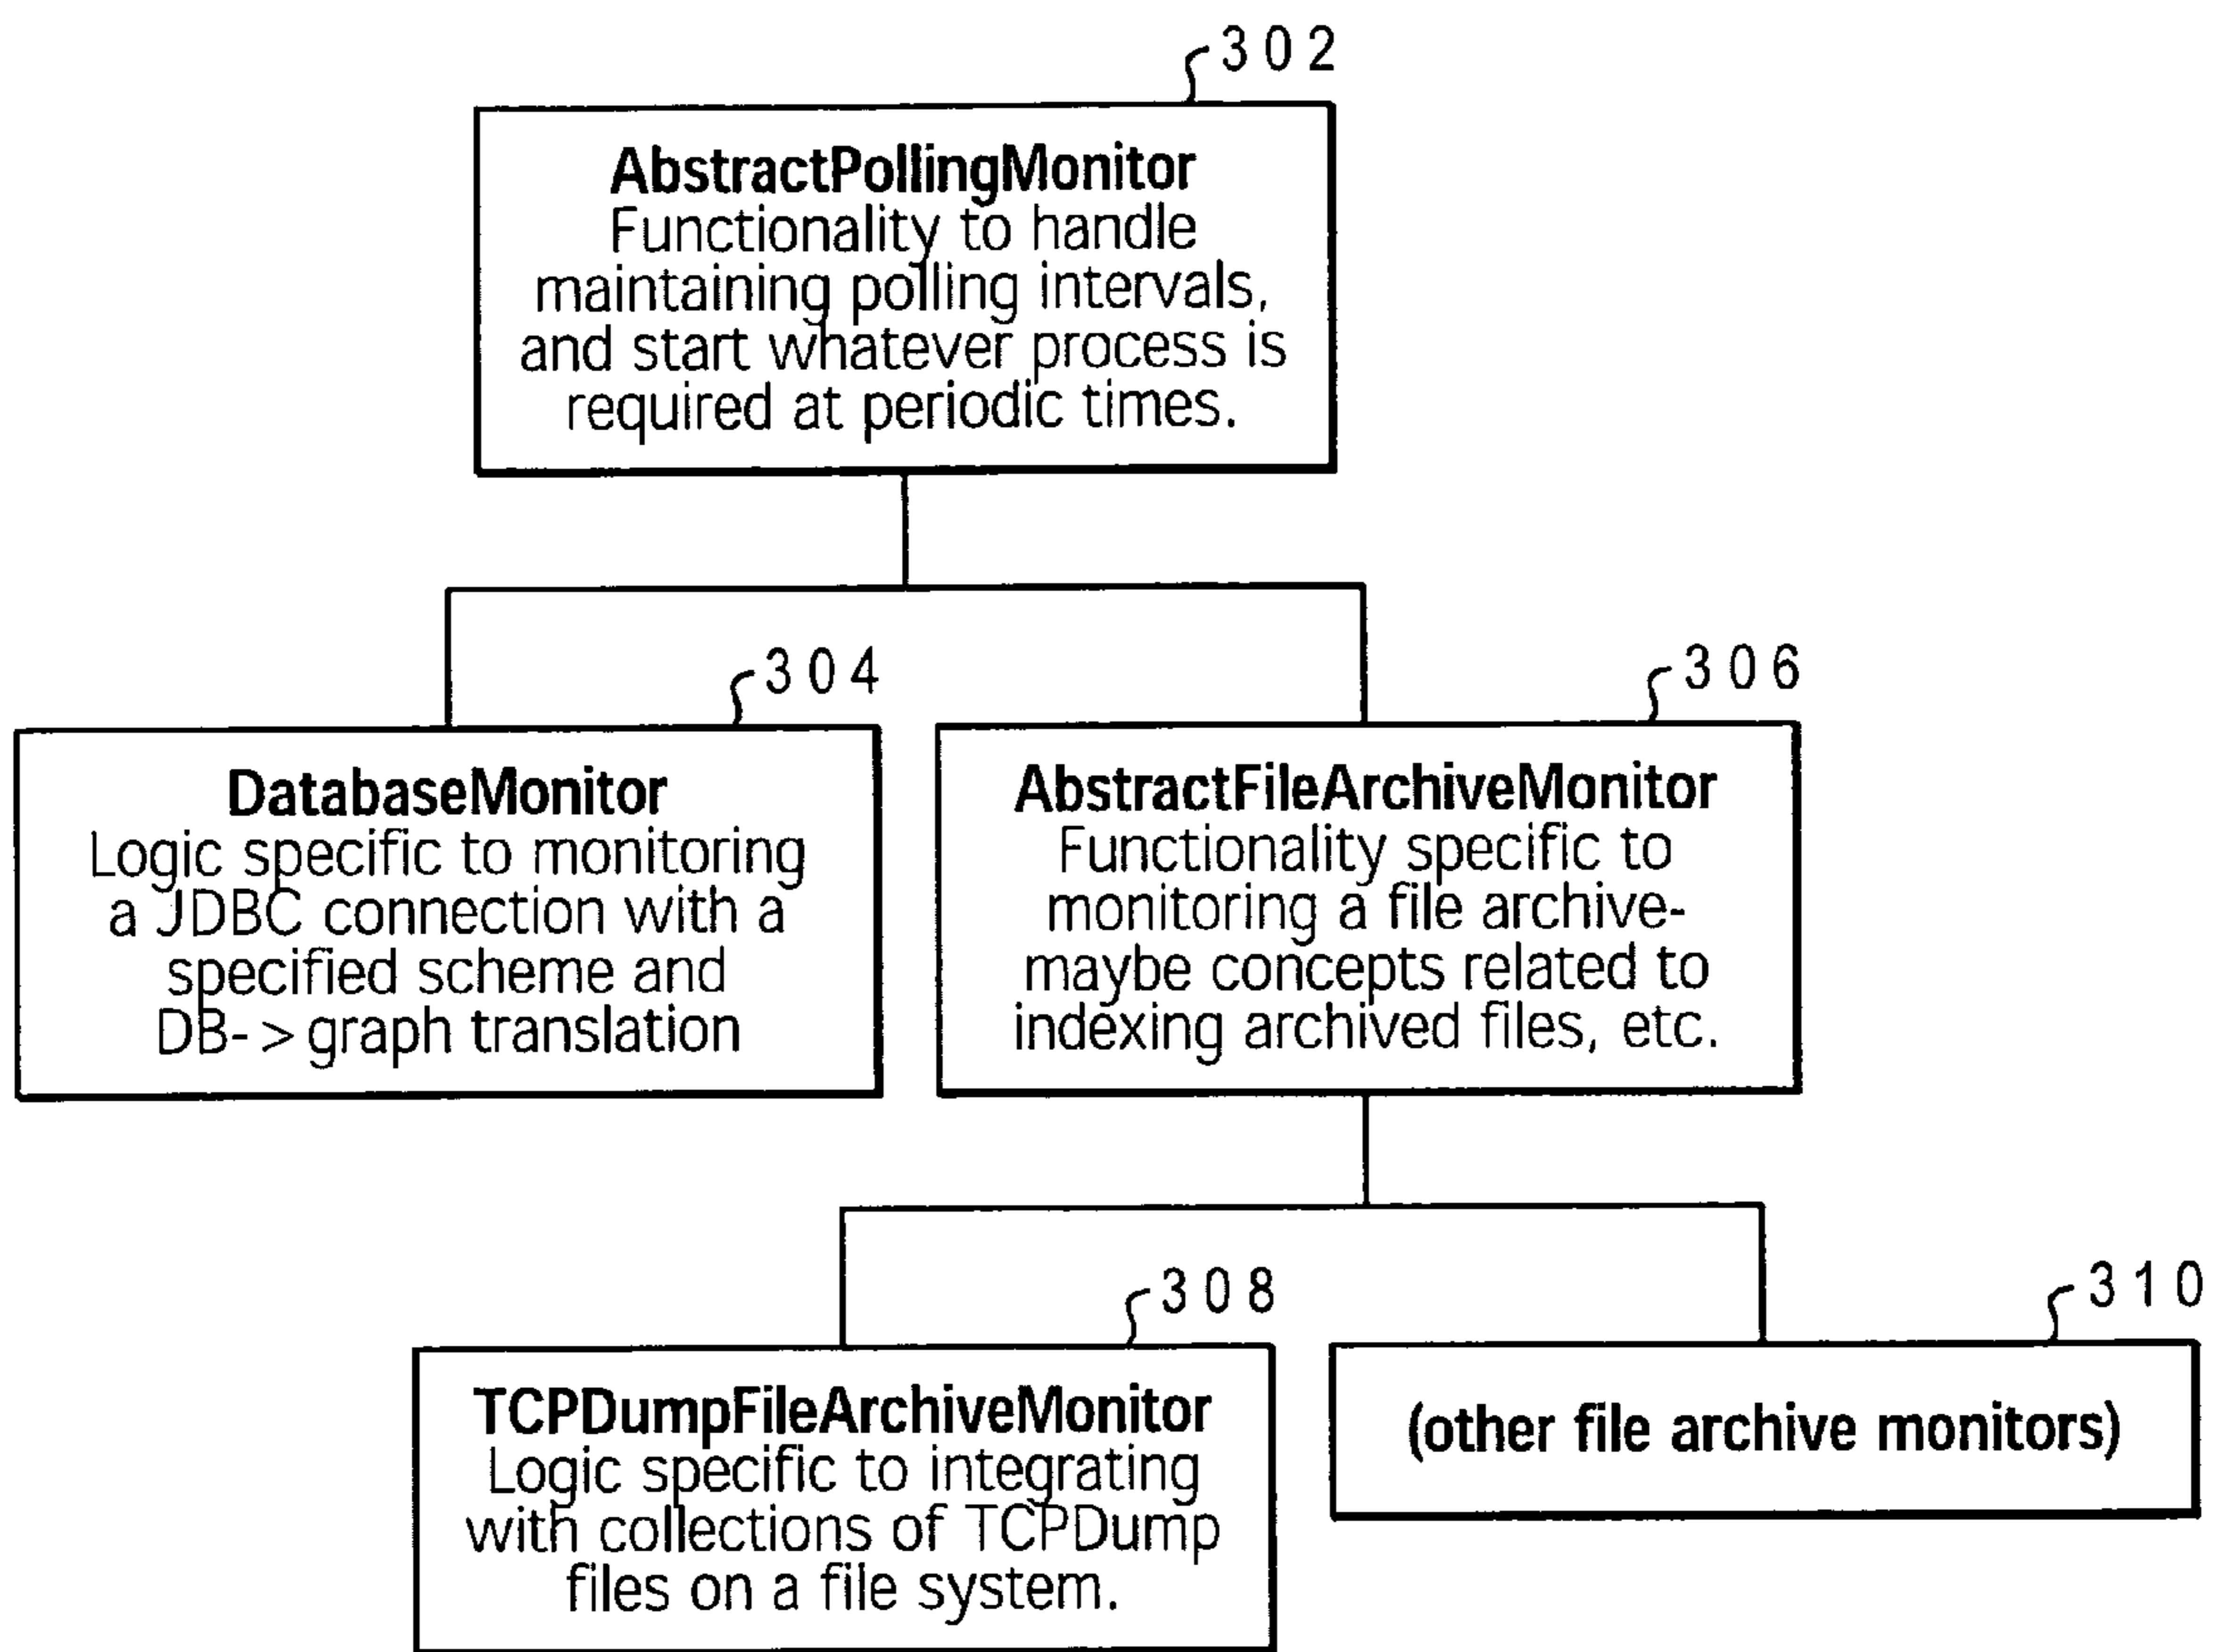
302

AbstractPollingMonitor
Functionality to handle maintaining polling intervals, and start whatever process is required at periodic times.

304

DatabaseMonitor
Logic specific to monitoring a JDBC connection with a specified scheme and DB->graph translation

306

AbstractFileArchiveMonitor
Functionality specific to monitoring a file archive- maybe concepts related to indexing archived files, etc.

308

TCPDumpFileArchiveMonitor
Logic specific to integrating with collections of TCPDump files on a file system.

310

(other file archive monitors)